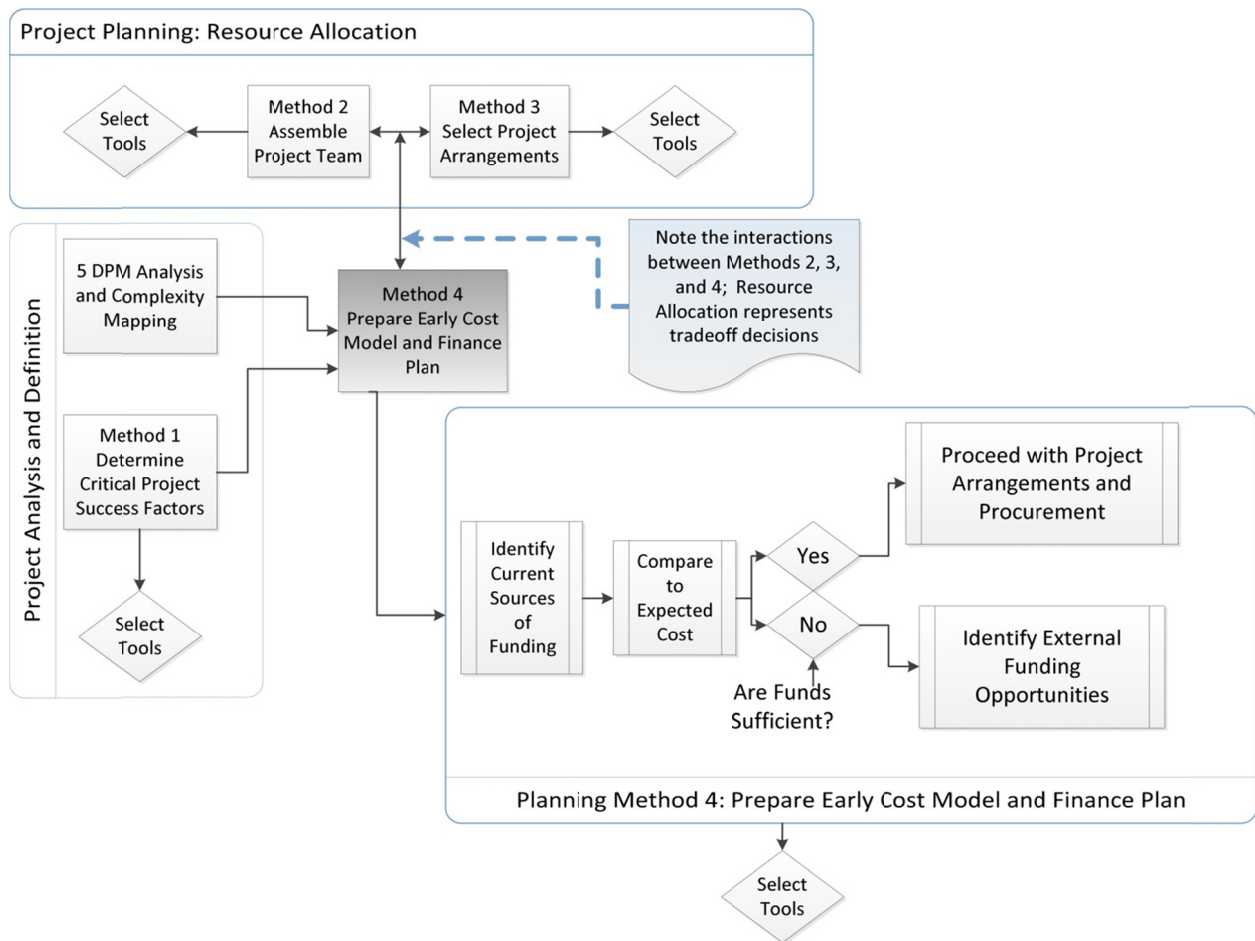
Project Planning: Resource Allocation

Select Tools

Method 2 Assemble Project Team

Method 3 Select Project Arrangements

Select Tools

Project Analysis and Definition

5 DPM Analysis and Complexity Mapping

Method 4 Prepare Early Cost Model and Finance Plan

Note the interactions between Methods 2, 3, and 4; Resource Allocation represents tradeoff decisions

Method 1 Determine Critical Project Success Factors

Select Tools

Identify Current Sources of Funding

Compare to Expected Cost

Yes

No

Are Funds Sufficient?

Proceed with Project Arrangements and Procurement

Identify External Funding Opportunities

Planning Method 4: Prepare Early Cost Model and Finance Plan

Select Tools